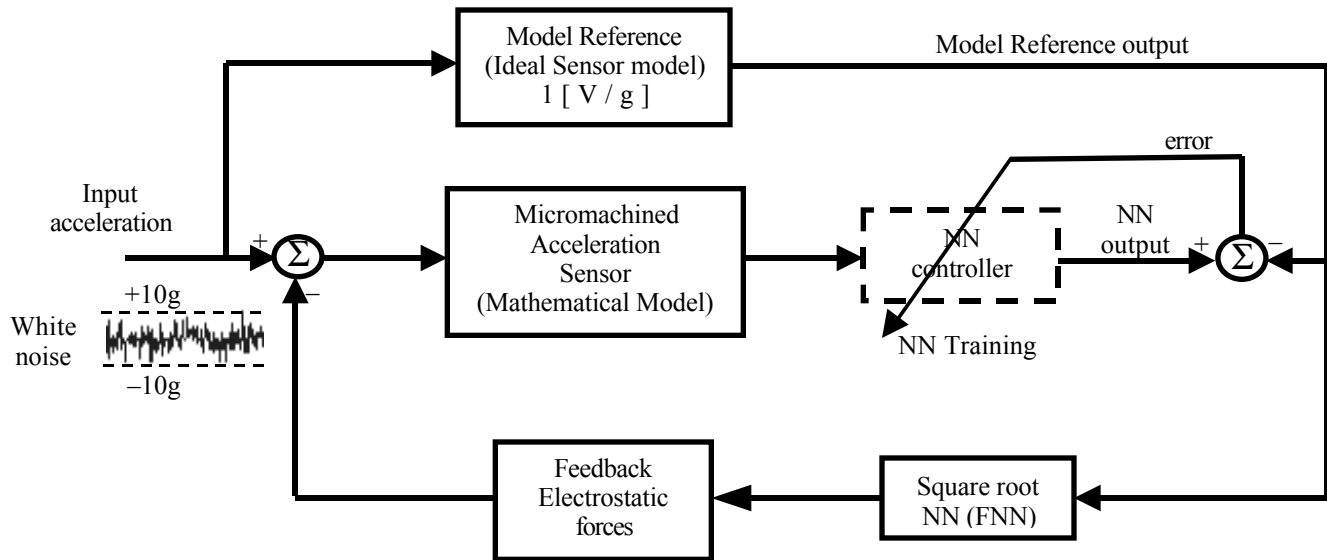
Model Reference (Ideal Sensor model) 1 [ V / g ]

Model Reference output

error

Input acceleration

+

$\Sigma$

−

Micromachined Acceleration Sensor (Mathematical Model)

NN controller

NN output

+

$\Sigma$

−

+10g

White noise

−10g

NN Training

Feedback Electrostatic forces

Square root NN (FNN)